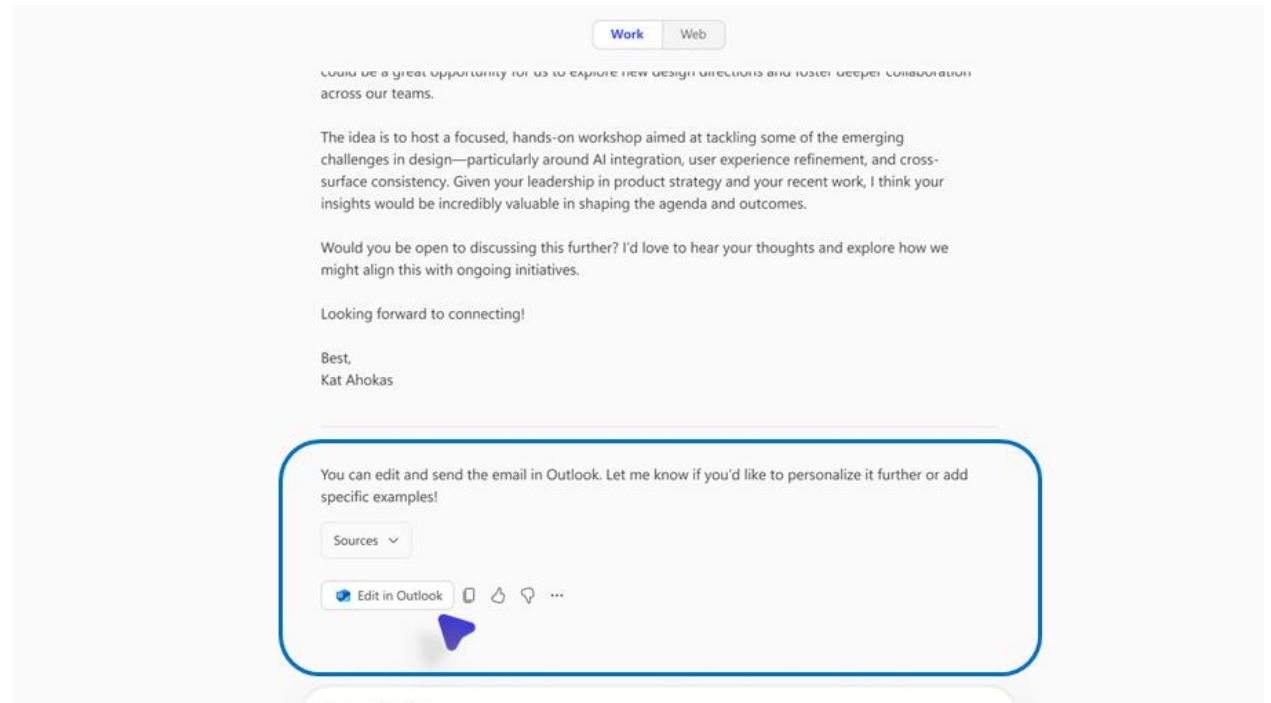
Work Web

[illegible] across our teams.

The idea is to host a focused, hands-on workshop aimed at tackling some of the emerging challenges in design—particularly around AI integration, user experience refinement, and cross-surface consistency. Given your leadership in product strategy and your recent work, I think your insights would be incredibly valuable in shaping the agenda and outcomes.

Would you be open to discussing this further? I'd love to hear your thoughts and explore how we might align this with ongoing initiatives.

Looking forward to connecting!

Best,
Kat Ahokas

You can edit and send the email in Outlook. Let me know if you'd like to personalize it further or add specific examples!

Sources

Edit in Outlook